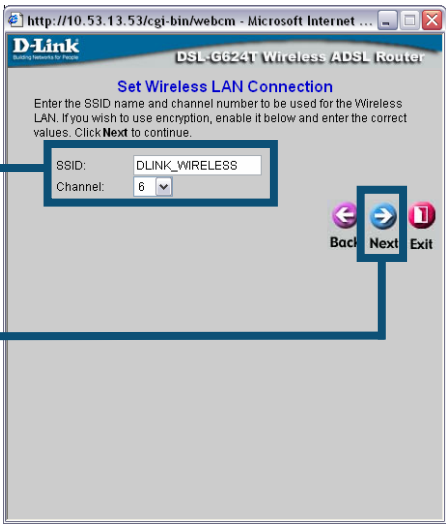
http://10.53.13.53/cgi-bin/webcm - Microsoft Internet ...

D-Link
Building Networks for People

DSL-G624T Wireless ADSL Router

Set Wireless LAN Connection

Enter the SSID name and channel number to be used for the Wireless LAN. If you wish to use encryption, enable it below and enter the correct values. Click Next to continue.

SSID: DLINK_WIRELESS
Channel: 6

Back Next Exit